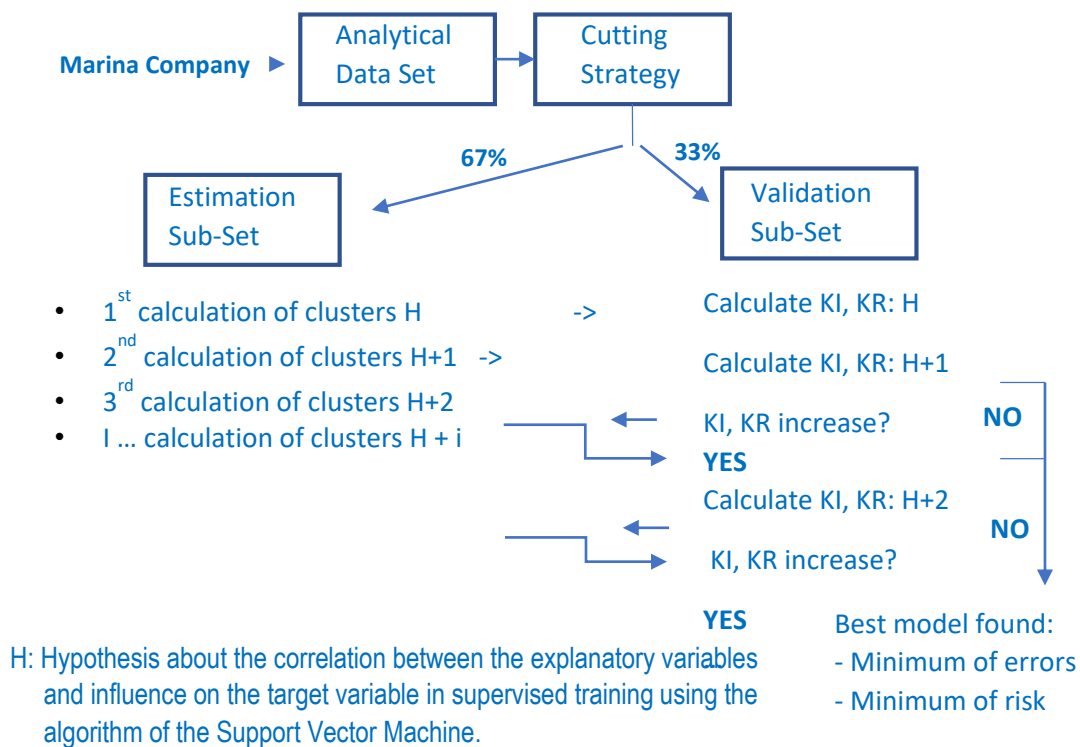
Marina Company

Analytical Data Set

Cutting Strategy

67%

33%

Estimation Sub-Set

Validation Sub-Set

- $1^{st}$ calculation of clusters H ->
- $2^{nd}$ calculation of clusters H+1 ->
- $3^{rd}$ calculation of clusters H+2
- I … calculation of clusters H + i

Calculate KI, KR: H

Calculate KI, KR: H+1

KI, KR increase?

NO

YES

Calculate KI, KR: H+2

NO

KI, KR increase?

YES

Best model found:
- Minimum of errors
- Minimum of risk

H: Hypothesis about the correlation between the explanatory variables and influence on the target variable in supervised training using the algorithm of the Support Vector Machine.